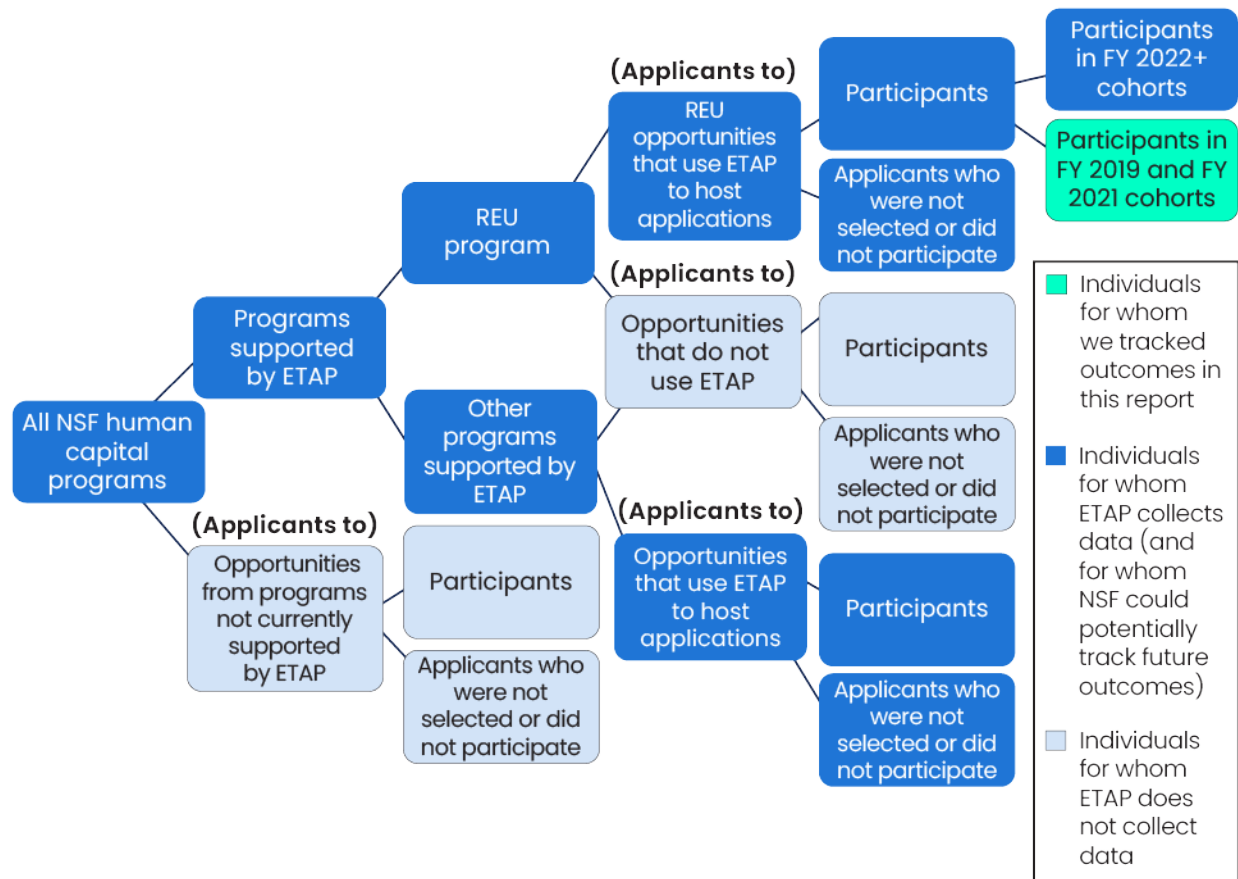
All NSF human capital programs

Programs supported by ETAP

REU program

(Applicants to)
REU opportunities that use ETAP to host applications

Participants

Participants in FY 2022+ cohorts

Participants in FY 2019 and FY 2021 cohorts

Applicants who were not selected or did not participate

(Applicants to)
Opportunities that do not use ETAP

Participants

Applicants who were not selected or did not participate

Other programs supported by ETAP

(Applicants to)
Opportunities that use ETAP to host applications

Participants

Applicants who were not selected or did not participate

(Applicants to)
Opportunities from programs not currently supported by ETAP

Participants

Applicants who were not selected or did not participate

Individuals for whom we tracked outcomes in this report

Individuals for whom ETAP collects data (and for whom NSF could potentially track future outcomes)

Individuals for whom ETAP does not collect data